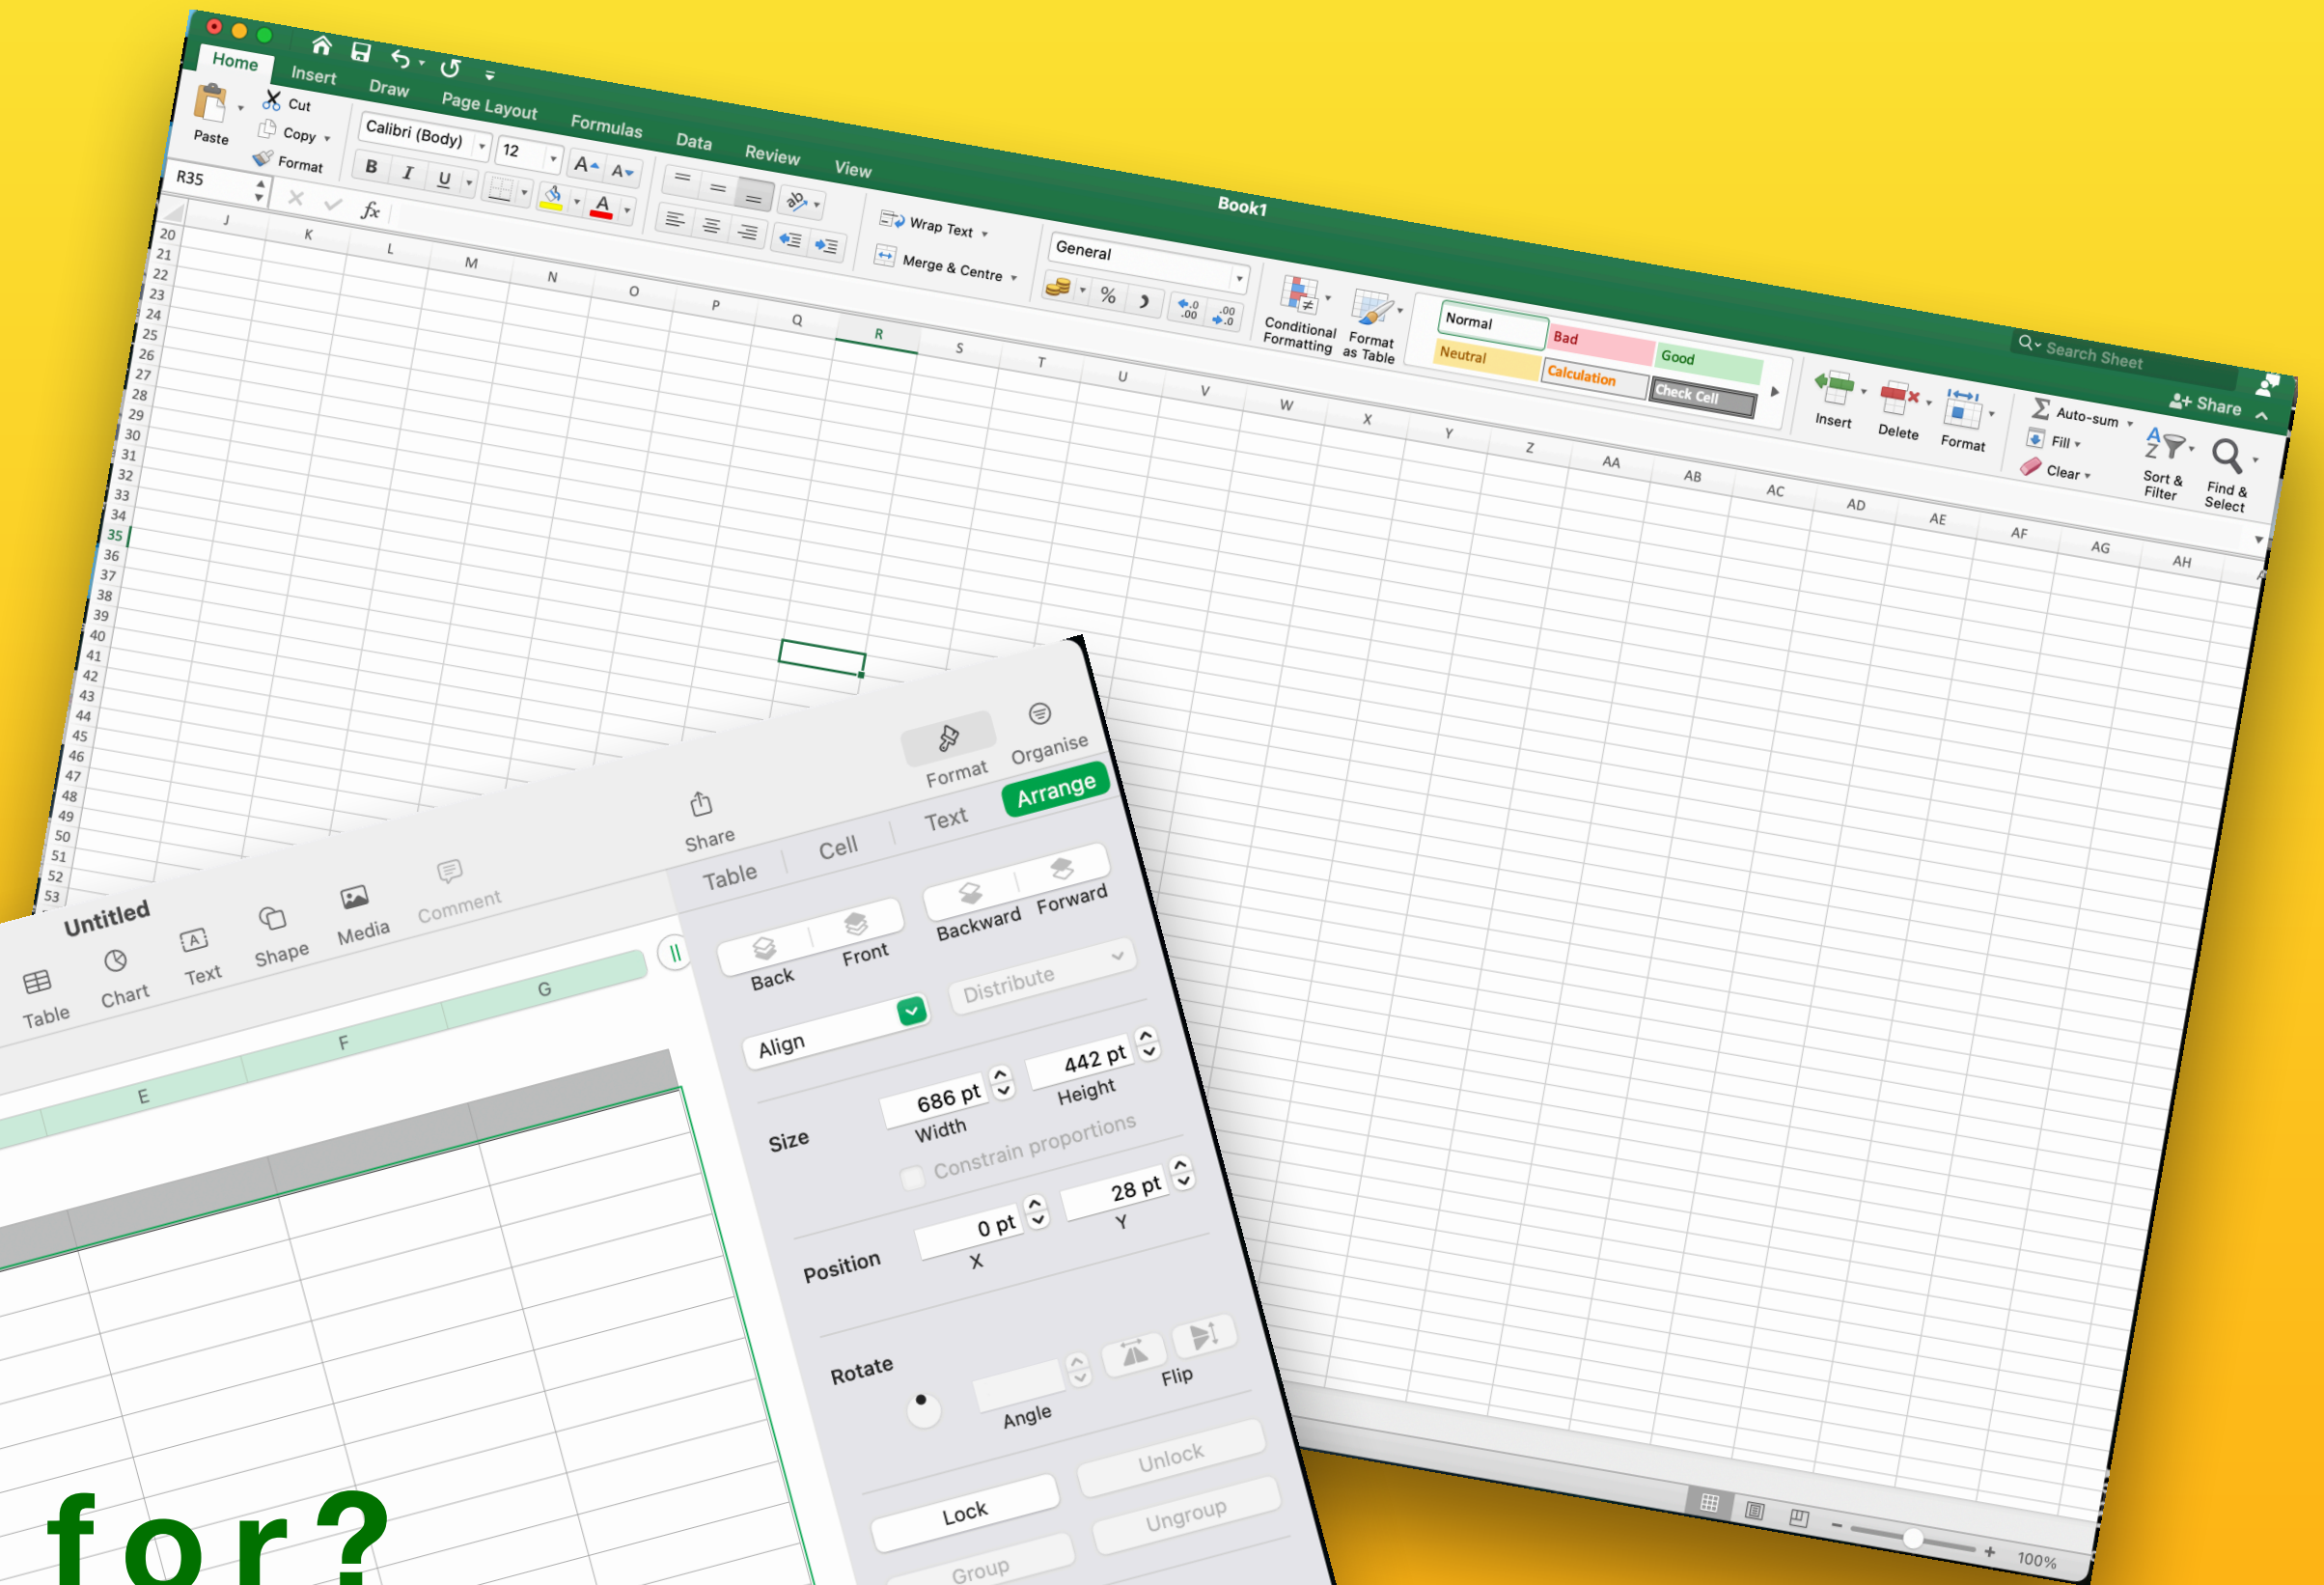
Home Insert Draw Page Layout Formulas Data Review View

Book1

Paste Cut Copy Format

Calibri (Body) 12

B I U

Wrap Text Merge & Centre

General

Conditional Formatting Format as Table

Normal Bad Good Neutral Calculation Check Cell

Insert Delete Format

Auto-sum Fill Clear

Sort & Filter Find & Select

Search Sheet

Share

R35

$fx$

J K L M N O P Q R S T U V W X Y Z AA AB AC AD AE AF AG AH

20 21 22 23 24 25 26 27 28 29 30 31 32 33 34 35 36 37 38 39 40 41 42 43 44 45 46 47 48 49 50 51 52 53

100%

Untitled

Table Chart Text Shape Media Comment Share Format Organise

E F G

Table Cell Text Arrange

Back Front Backward Forward

Align Distribute

Size 686 pt Width 442 pt Height

Constrain proportions

Position 0 pt X 28 pt Y

Rotate Angle Flip

Lock Unlock Group Ungroup

for?